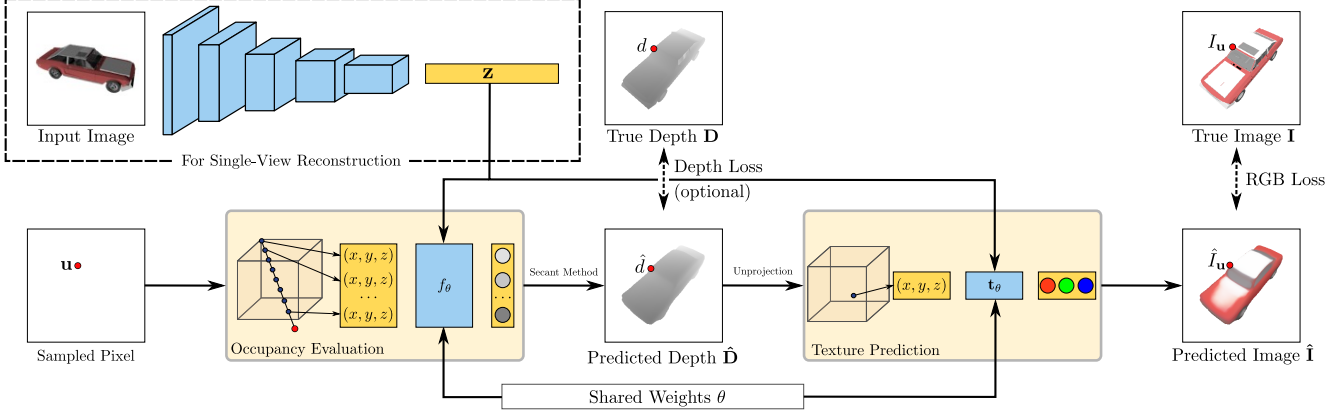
Input Image
$\mathbf{z}$
For Single-View Reconstruction
$d$
True Depth $\mathbf{D}$
Depth Loss
(optional)
$I_{\mathbf{u}}$
True Image $\mathbf{I}$
RGB Loss
$\mathbf{u}$
Sampled Pixel
$(x, y, z)$
$(x, y, z)$
$\cdots$
$(x, y, z)$
$f_\theta$
Occupancy Evaluation
Secant Method
$\hat{d}$
Predicted Depth $\hat{\mathbf{D}}$
Unprojection
$(x, y, z)$
$\mathbf{t}_\theta$
Texture Prediction
$\hat{I}_{\mathbf{u}}$
Predicted Image $\hat{\mathbf{I}}$
Shared Weights $\theta$